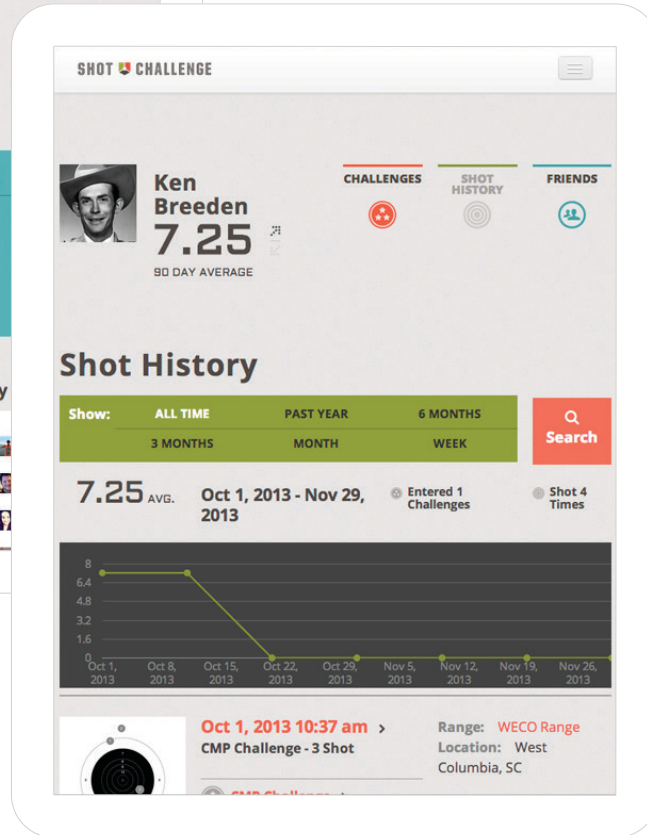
SHOT CHALLENGE

Ken Breeden
7.25
90 DAY AVERAGE

CHALLENGES
SHOT HISTORY
FRIENDS

Shot History

Show: ALL TIME PAST YEAR 6 MONTHS
3 MONTHS MONTH WEEK

Search

7.25 AVG. Oct 1, 2013 - Nov 29, 2013
Entered 1 Challenges
Shot 4 Times

8
6.4
4.8
3.2
1.6
0
Oct 1, 2013
Oct 8, 2013
Oct 15, 2013
Oct 22, 2013
Oct 29, 2013
Nov 5, 2013
Nov 12, 2013
Nov 19, 2013
Nov 26, 2013

Oct 1, 2013 10:37 am ›
CMP Challenge - 3 Shot
Range: WECO Range
Location: West Columbia, SC
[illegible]